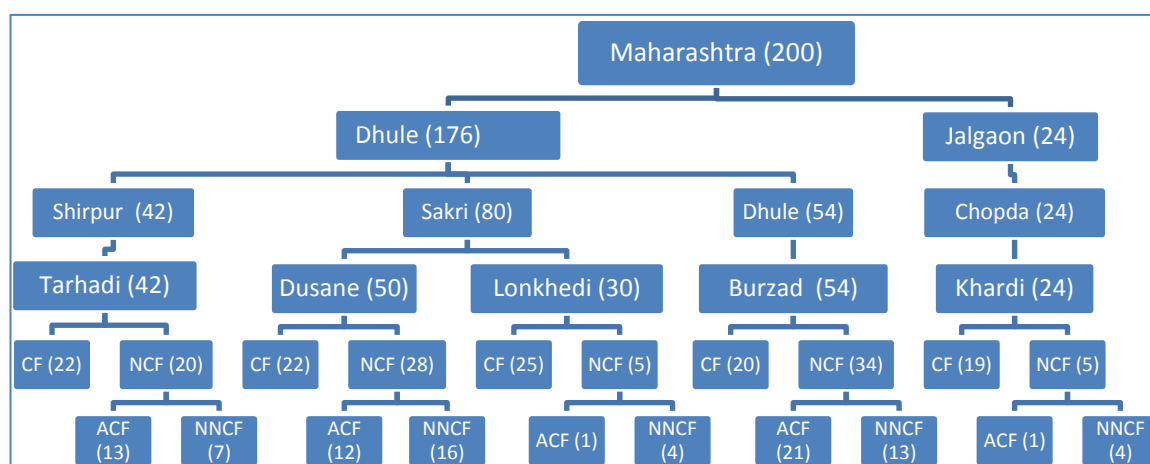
Maharashtra (200)

Dhule (176)

Jalgaon (24)

Shirpur (42)

Sakri (80)

Dhule (54)

Chopda (24)

Tarhadi (42)

Dusane (50)

Lonkhedi (30)

Burzad (54)

Khardi (24)

CF (22)

NCF (20)

CF (22)

NCF (28)

CF (25)

NCF (5)

CF (20)

NCF (34)

CF (19)

NCF (5)

ACF (13)

NNCF (7)

ACF (12)

NNCF (16)

ACF (1)

NNCF (4)

ACF (21)

NNCF (13)

ACF (1)

NNCF (4)